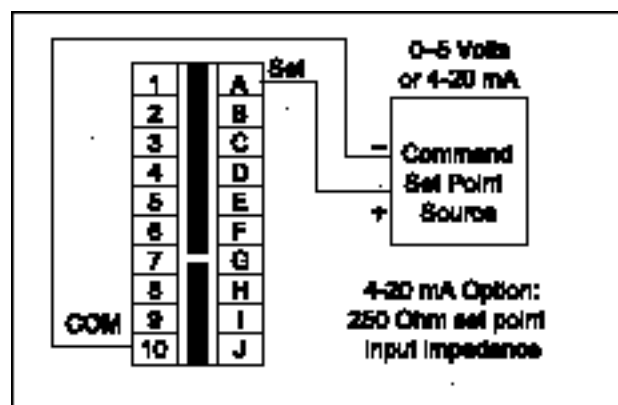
0–5 Volts or 4-20 mA

| 1 | A |
|---|---|
| 2 | B |
| 3 | C |
| 4 | D |
| 5 | E |
| 6 | F |
| 7 | G |
| 8 | H |
| 9 | I |
| 10 | J |

Set

COM

–

+

Command Set Point Source

4-20 mA Option: 250 Ohm set point input impedance